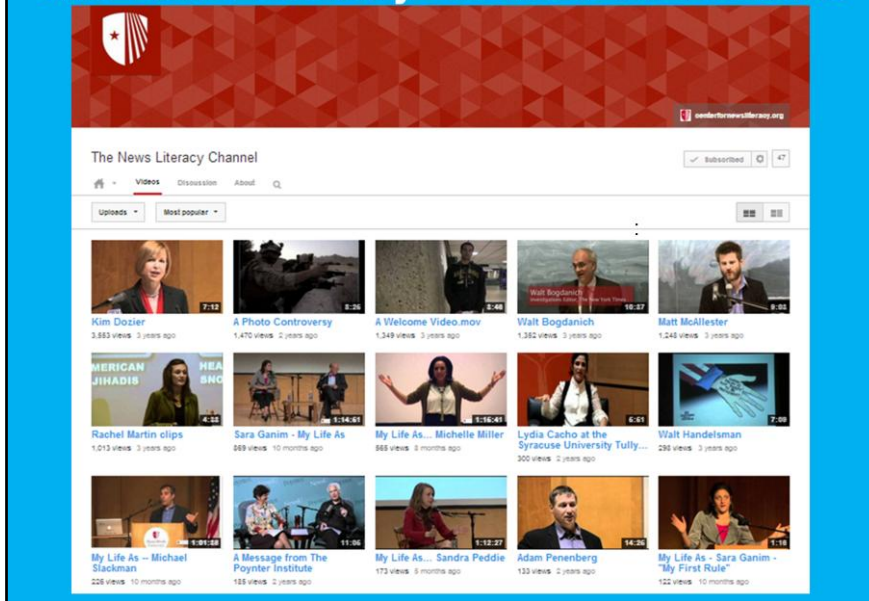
centerfornewsliteracy.org

The News Literacy Channel

Subscribed 47

Videos Discussion About

Uploads Most popular

7:12
Kim Dozier
3,553 views 3 years ago

8:26
A Photo Controversy
1,470 views 2 years ago

8:40
A Welcome Video.mov
1,349 views 3 years ago

Walt Bogdanich Investigations Editor, The New York Times
10:37
Walt Bogdanich
1,382 views 3 years ago

9:02
Matt McAllester
1,248 views 3 years ago

MERICAN JIHADIS
4:38
Rachel Martin clips
1,013 views 3 years ago

1:14:51
Sara Ganim - My Life As
869 views 10 months ago

1:16:41
My Life As... Michelle Miller
865 views 8 months ago

6:51
Lydia Cacho at the Syracuse University Tully...
300 views 2 years ago

7:08
Walt Handelsman
298 views 3 years ago

1:01:38
My Life As -- Michael Slackman
226 views 10 months ago

11:06
A Message from The Poynter Institute
185 views 2 years ago

1:12:27
My Life As... Sandra Peddie
173 views 5 months ago

14:26
Adam Penenberg
133 views 2 years ago

1:16
My Life As - Sara Ganim - "My First Rule"
122 views 10 months ago